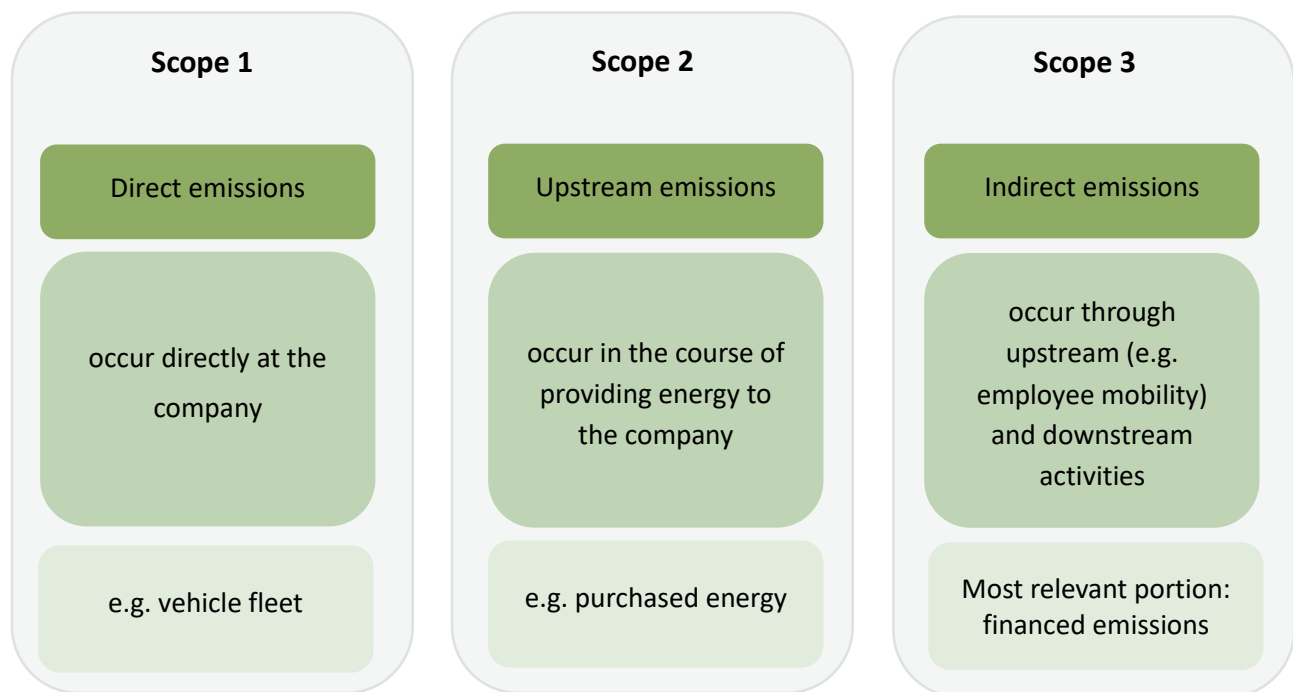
Scope 1

Direct emissions

occur directly at the company

e.g. vehicle fleet

Scope 2

Upstream emissions

occur in the course of providing energy to the company

e.g. purchased energy

Scope 3

Indirect emissions

occur through upstream (e.g. employee mobility) and downstream activities

Most relevant portion: financed emissions